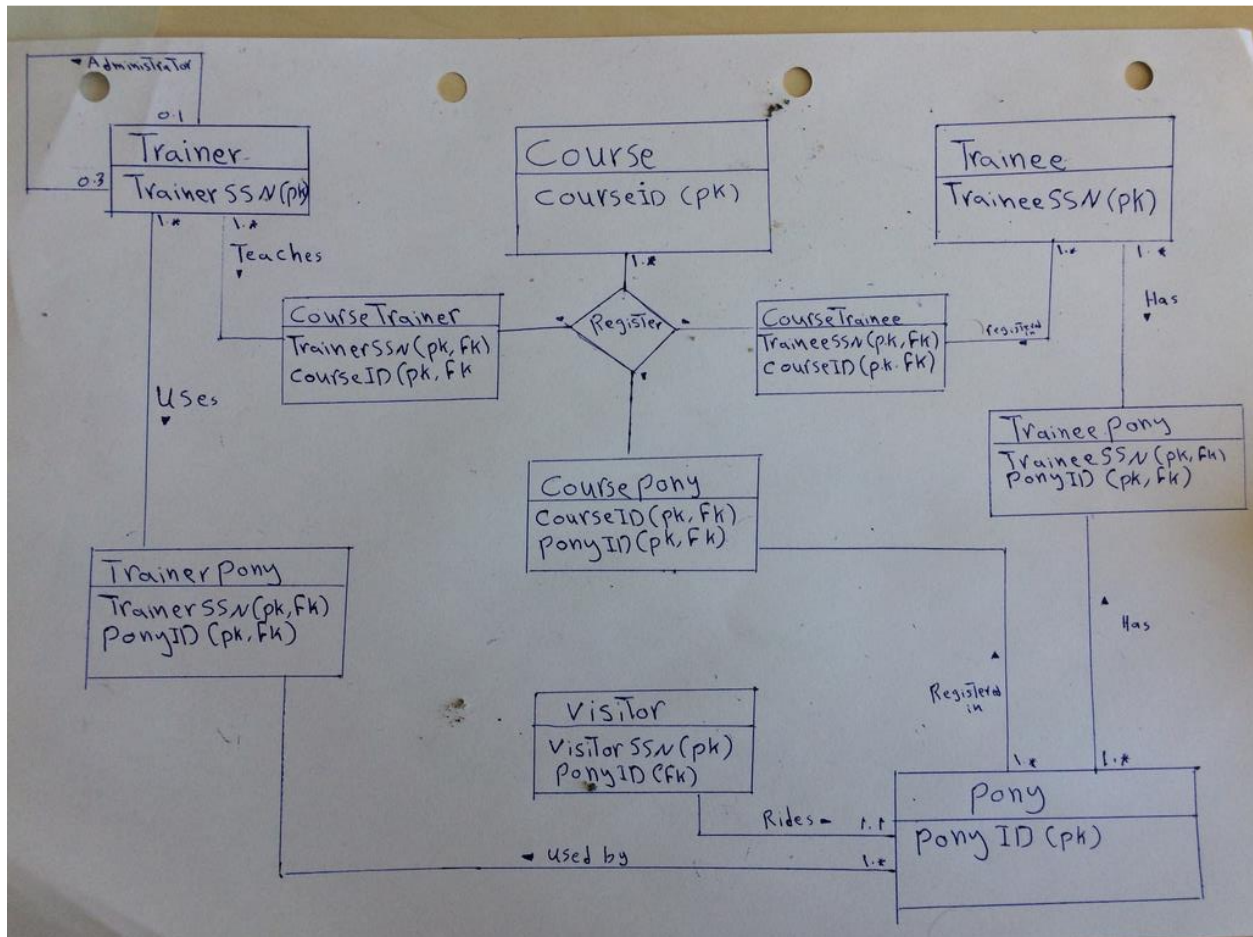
Administrator

0.1

0.3

Trainer

TrainerSSN(pk)

1.*

1.*

Teaches

Course

CourseID (pk)

1.*

Trainee

TraineeSSN(pk)

1.*

1.*

Has

CourseTrainer

TrainerSSN(pk, FK)

CourseID(pk, FK)

Register

CourseTrainee

TraineeSSN(pk, FK)

courseID(pk. FK)

Registered

Uses

CoursePony

CourseID(pk, FK)

PonyID(pk, FK)

TraineePony

TraineeSSN(pk, FK)

PonyID (pk, FK)

TrainerPony

TrainerSSN(pk, FK)

PonyID (pk, FK)

Has

Registered in

Visitor

VisitorSSN(pk)

PonyID (FK)

1.*

1.*

Pony

Pony ID (pk)

Rides

1.1

used by

1.*